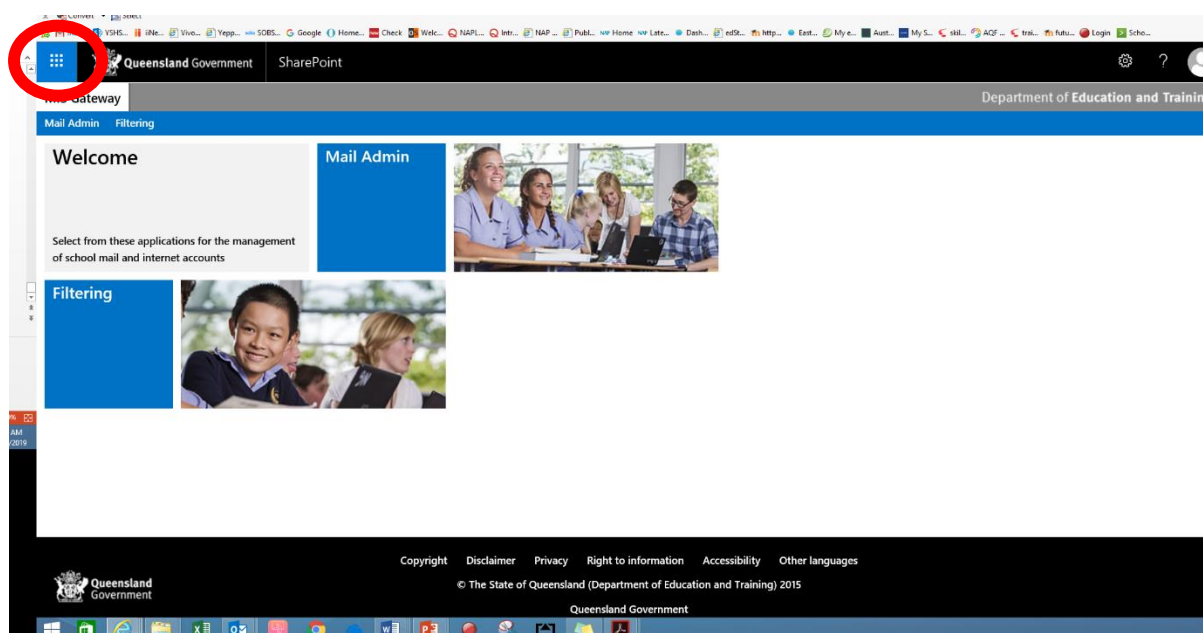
Convert Select

VSHS... iiNe... Vivo... Yepp... SOBS... Google Home... Check Welc... NAPl... Intr... NAP ... Publ... Home Late... Dash... edSt... http... East... My e... Aust... My S... skil... AQF ... trai... futu... Login Scho...

Queensland Government SharePoint

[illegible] Gateway

Department of Education and Trainin

Mail Admin Filtering

Welcome

Select from these applications for the management of school mail and internet accounts

Mail Admin

Filtering

AM
/2019

Copyright Disclaimer Privacy Right to information Accessibility Other languages

© The State of Queensland (Department of Education and Training) 2015

Queensland Government

Queensland Government